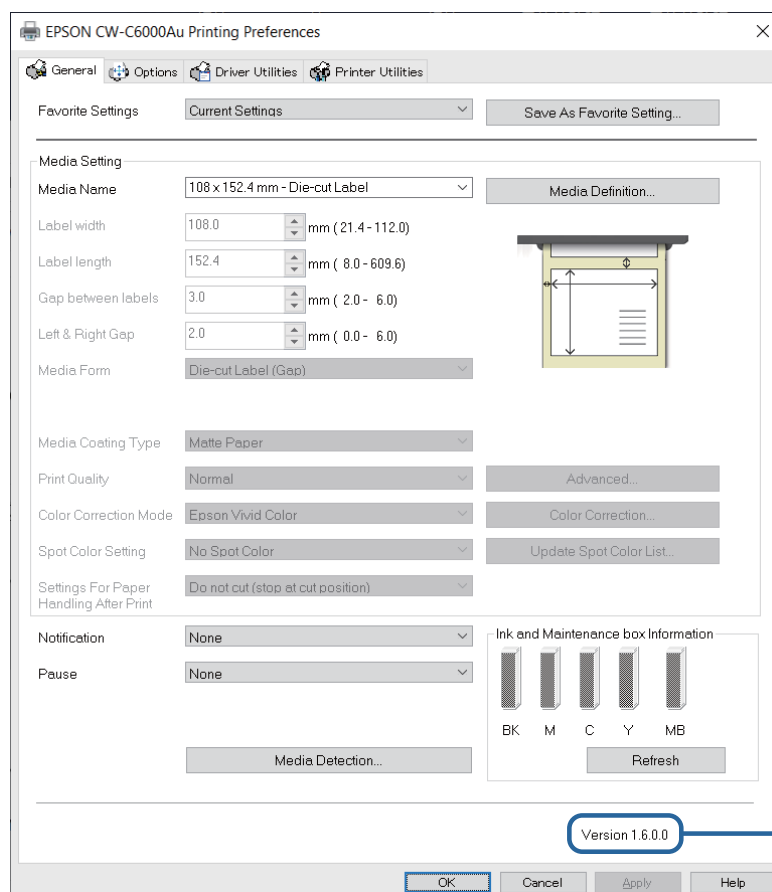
EPSON CW-C6000Au Printing Preferences

×

General | Options | Driver Utilities | Printer Utilities

Favorite Settings | Current Settings | Save As Favorite Setting...

Media Setting

Media Name | 108 x 152.4 mm - Die-cut Label | Media Definition...

Label width | 108.0 | mm ( 21.4 - 112.0)

Label length | 152.4 | mm ( 8.0 - 609.6)

Gap between labels | 3.0 | mm ( 2.0 - 6.0)

Left & Right Gap | 2.0 | mm ( 0.0 - 6.0)

Media Form | Die-cut Label (Gap)

Media Coating Type | Matte Paper

Print Quality | Normal | Advanced...

Color Correction Mode | Epson Vivid Color | Color Correction...

Spot Color Setting | No Spot Color | Update Spot Color List...

Settings For Paper Handling After Print | Do not cut (stop at cut position)

Notification | None

Pause | None

Ink and Maintenance box Information

BK M C Y MB

Media Detection...

Refresh

Version 1.6.0.0

OK | Cancel | Apply | Help